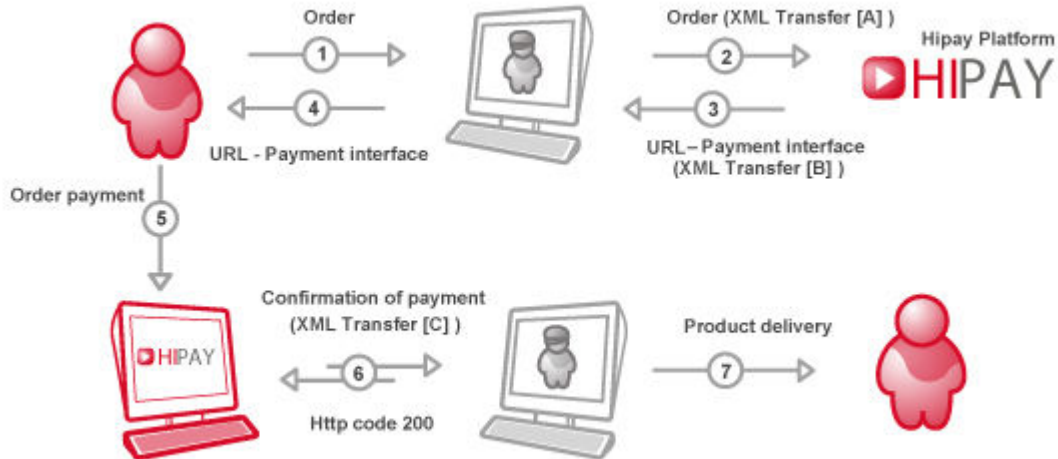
Order
1
Order (XML Transfer [A] )
2
Hipay Platform
HIPAY
4
3
URL - Payment interface
URL – Payment interface (XML Transfer [B] )
Order payment
5
Confirmation of payment (XML Transfer [C] )
HIPAY
6
Http code 200
Product delivery
7